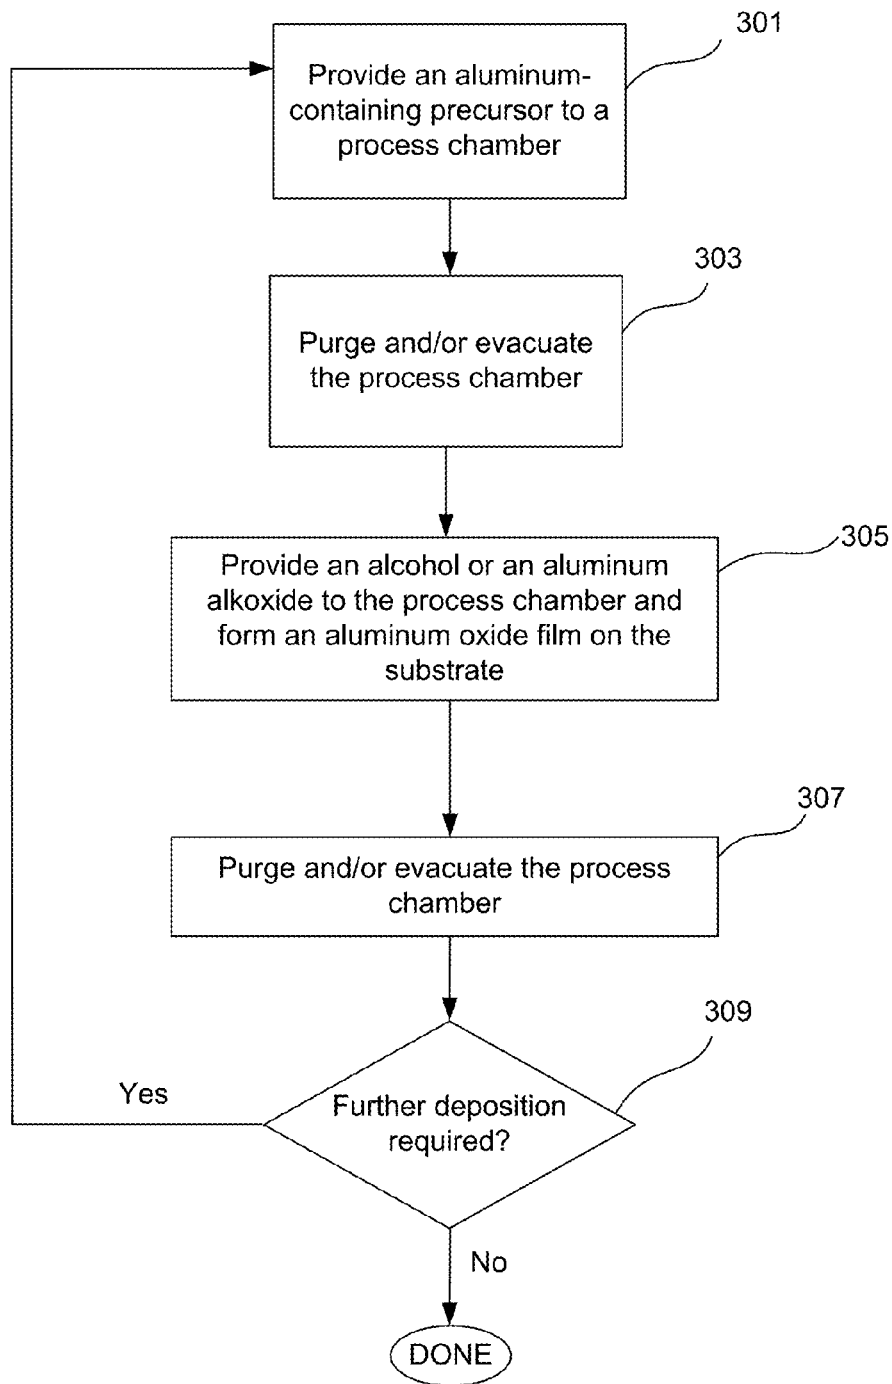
301
Provide an aluminum-containing precursor to a process chamber

303
Purge and/or evacuate the process chamber

305
Provide an alcohol or an aluminum alkoxide to the process chamber and form an aluminum oxide film on the substrate

307
Purge and/or evacuate the process chamber

309
Yes
Further deposition required?

No

DONE